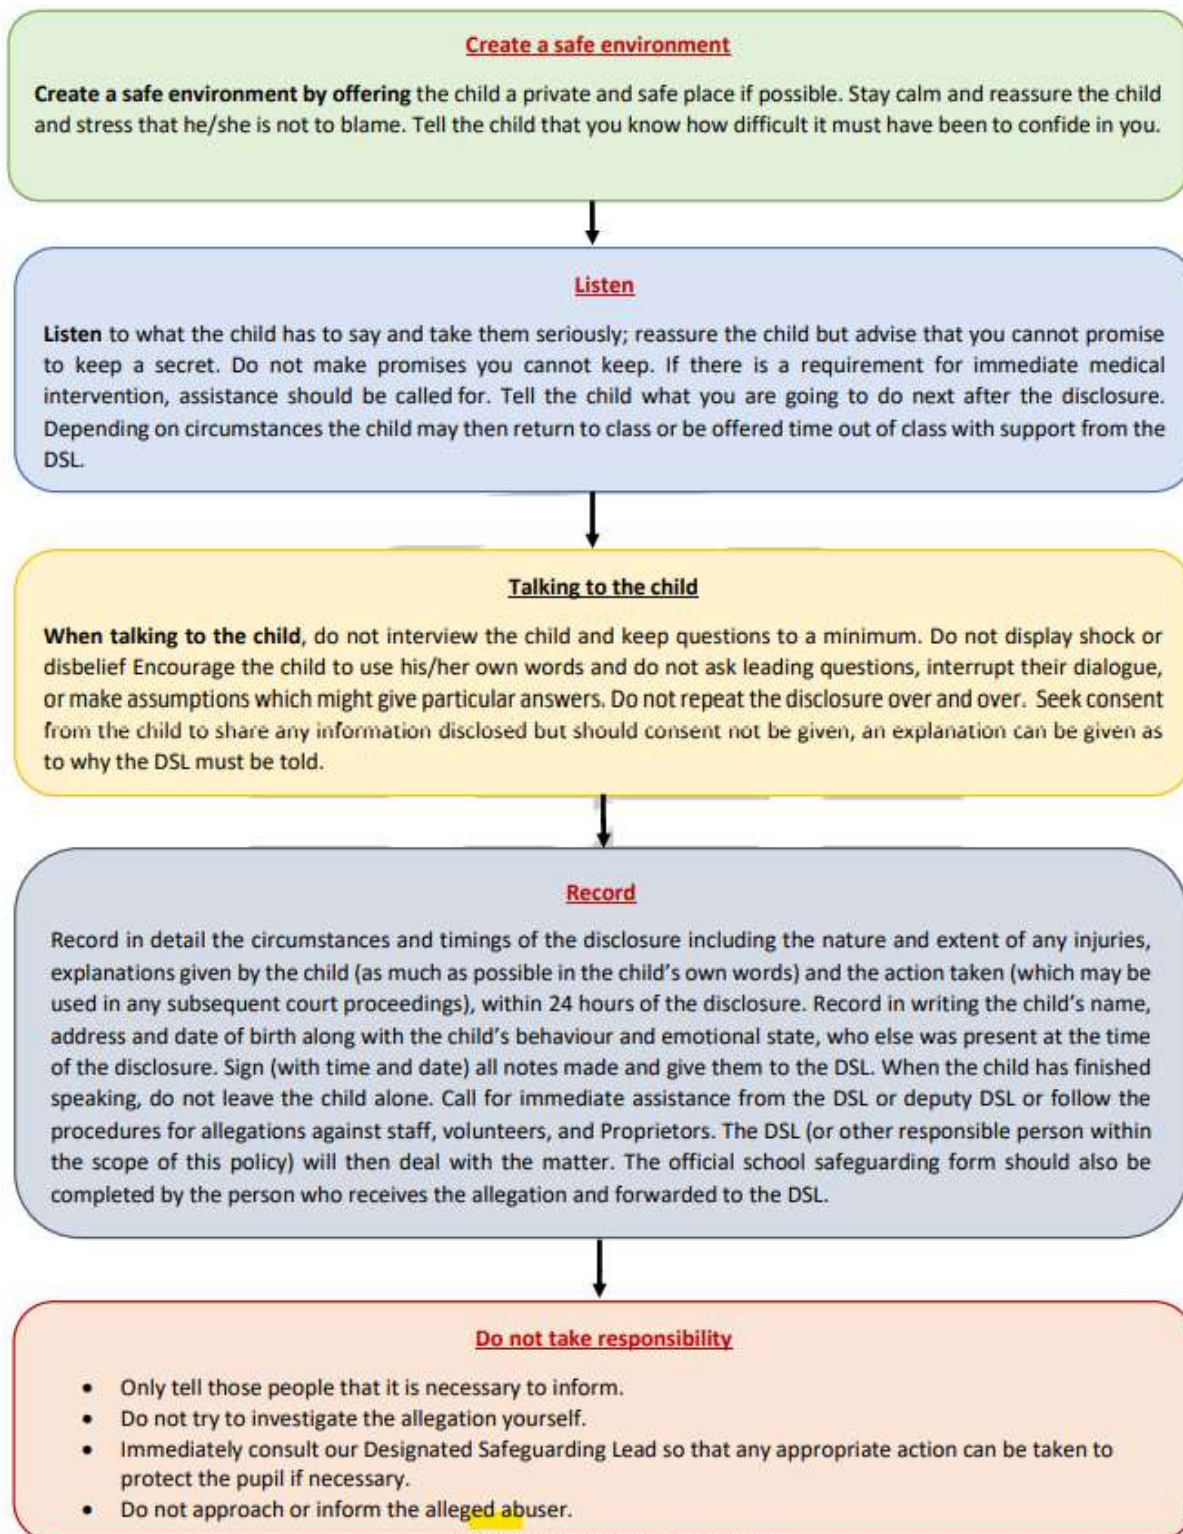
Create a safe environment

Create a safe environment by offering the child a private and safe place if possible. Stay calm and reassure the child and stress that he/she is not to blame. Tell the child that you know how difficult it must have been to confide in you.

Listen

Listen to what the child has to say and take them seriously; reassure the child but advise that you cannot promise to keep a secret. Do not make promises you cannot keep. If there is a requirement for immediate medical intervention, assistance should be called for. Tell the child what you are going to do next after the disclosure. Depending on circumstances the child may then return to class or be offered time out of class with support from the DSL.

Talking to the child

When talking to the child, do not interview the child and keep questions to a minimum. Do not display shock or disbelief Encourage the child to use his/her own words and do not ask leading questions, interrupt their dialogue, or make assumptions which might give particular answers. Do not repeat the disclosure over and over. Seek consent from the child to share any information disclosed but should consent not be given, an explanation can be given as to why the DSL must be told.

Record

Record in detail the circumstances and timings of the disclosure including the nature and extent of any injuries, explanations given by the child (as much as possible in the child's own words) and the action taken (which may be used in any subsequent court proceedings), within 24 hours of the disclosure. Record in writing the child's name, address and date of birth along with the child's behaviour and emotional state, who else was present at the time of the disclosure. Sign (with time and date) all notes made and give them to the DSL. When the child has finished speaking, do not leave the child alone. Call for immediate assistance from the DSL or deputy DSL or follow the procedures for allegations against staff, volunteers, and Proprietors. The DSL (or other responsible person within the scope of this policy) will then deal with the matter. The official school safeguarding form should also be completed by the person who receives the allegation and forwarded to the DSL.

Do not take responsibility

- Only tell those people that it is necessary to inform.
- Do not try to investigate the allegation yourself.
- Immediately consult our Designated Safeguarding Lead so that any appropriate action can be taken to protect the pupil if necessary.
- Do not approach or inform the alleged abuser.